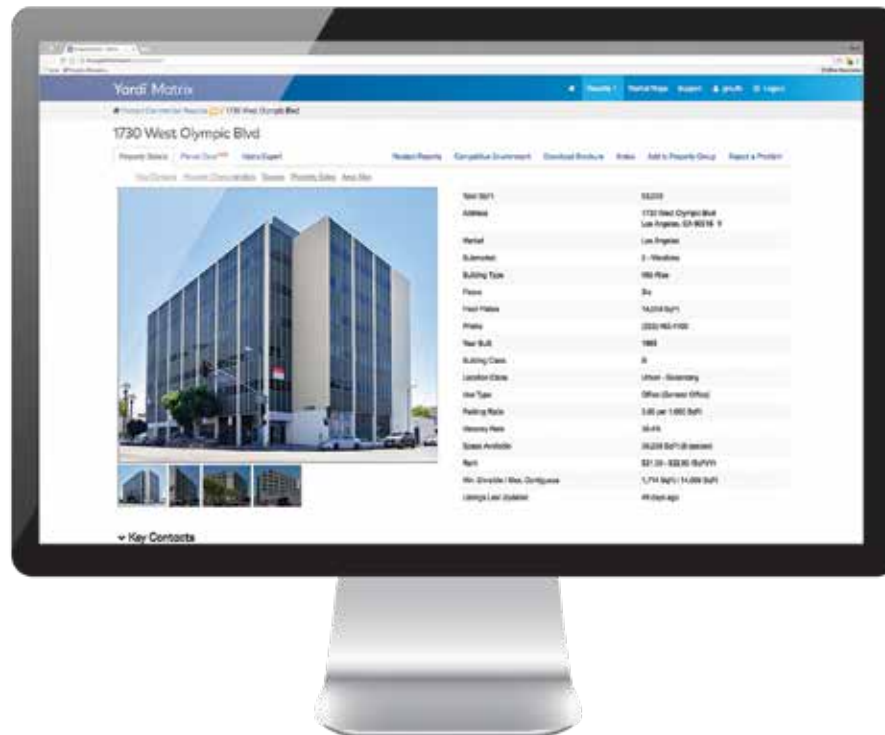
Yardi Matrix

Results | Market Maps | Support | Logout

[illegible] / 1730 West Olympic Blvd

1730 West Olympic Blvd

Property Details | Parcel Data | Matrix Expert | Related Reports | Competitive Environment | Download Brochure | Notes | Add to Property Group | Report a Problem

Key Contacts | Property Characteristics | Tenants | Property Sales | Area Map

| | |
|---|---|
| Total SqFt | 58,000 |
| Address | 1730 West Olympic Blvd Los Angeles, CA 90015 |
| Market | Los Angeles |
| Submarket | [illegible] |
| Building Type | Mid-Rise |
| Floors | 8+ |
| Floor Plates | 14,018 SqFt |
| Phone | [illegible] |
| Year Built | 1965 |
| Building Class | B |
| Location Class | Urban - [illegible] |
| Use Type | Office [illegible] |
| Parking Ratio | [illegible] |
| Vacancy Rate | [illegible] |
| Space Available | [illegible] |
| Rent | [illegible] |
| Min. Divisible / Max. Contiguous | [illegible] |
| Listings Last Updated | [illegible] |

Key Contacts